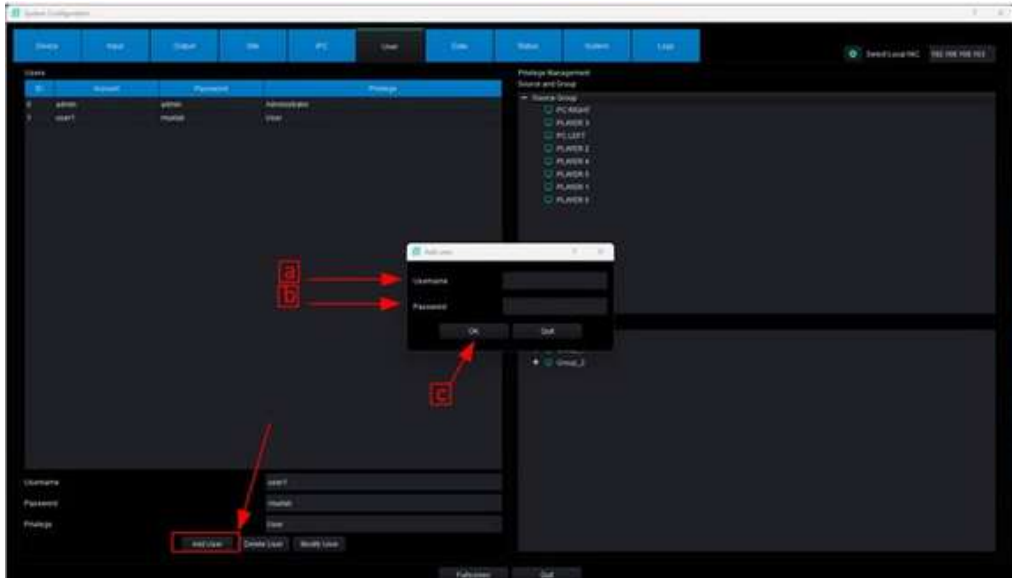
System Configuration

Device | Input | Output | Site | IPC | User | Data | Status | System | Logs

Select Local NIC 192.168.168.163

Users

| ID | Account | Password | Privilege |
|---|---|---|---|
| 0 | admin | admin | Administrator |
| 1 | user1 | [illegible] | User |

Privilege Management
Source and Group
Source Group
PC RIGHT
PLAYER 3
PC LEFT
PLAYER 2
PLAYER 4
PLAYER 5
PLAYER 1
PLAYER 6

Add User
a
b
Username
Password
OK
Quit
c

Group_2

Username user1
Password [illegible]
Privilege User

Add User
Delete User
Modify User

Fullscreen
Quit